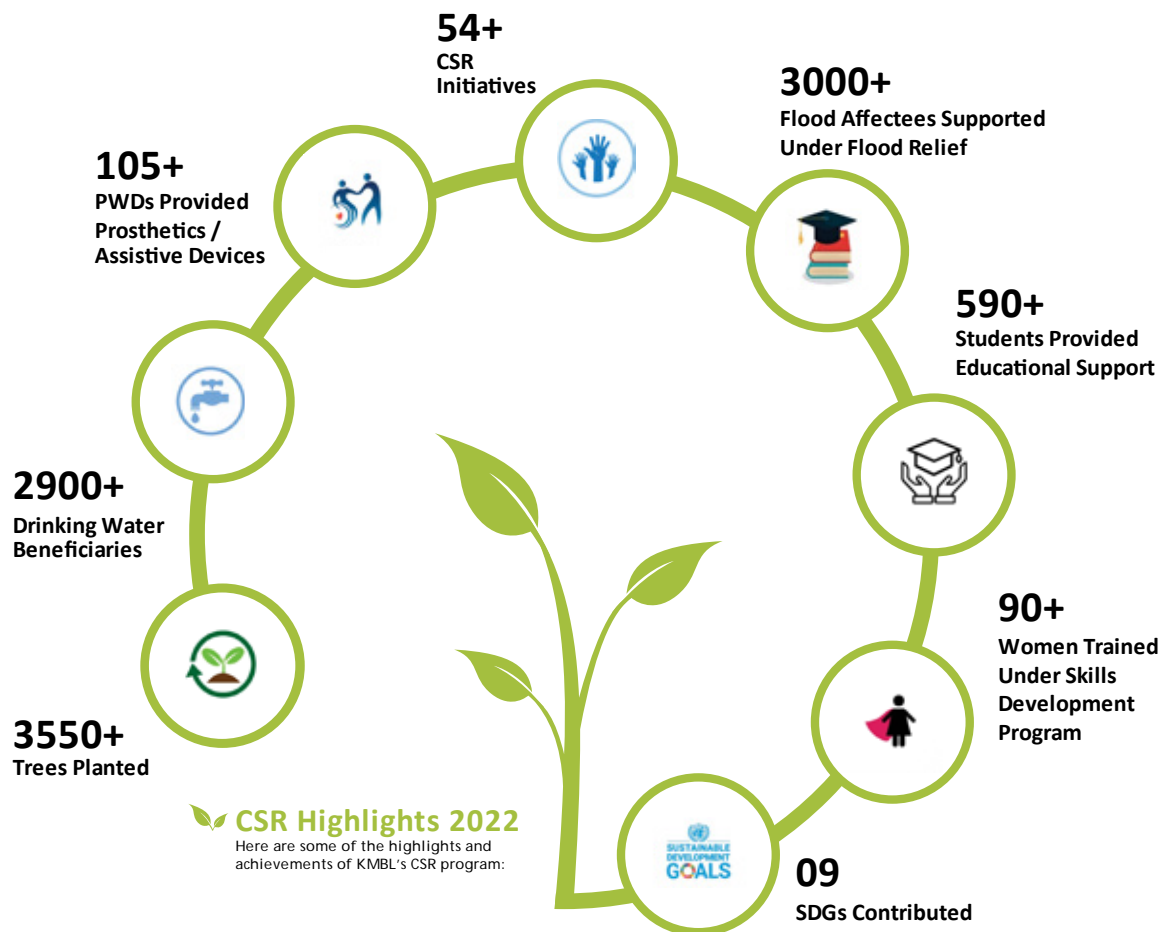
54+
CSR Initiatives

3000+
Flood Affectees Supported Under Flood Relief

105+
PWDs Provided Prosthetics / Assistive Devices

590+
Students Provided Educational Support

2900+
Drinking Water Beneficiaries

90+
Women Trained Under Skills Development Program

3550+
Trees Planted

CSR Highlights 2022
Here are some of the highlights and achievements of KMBL's CSR program:

SUSTAINABLE DEVELOPMENT GOALS

09
SDGs Contributed